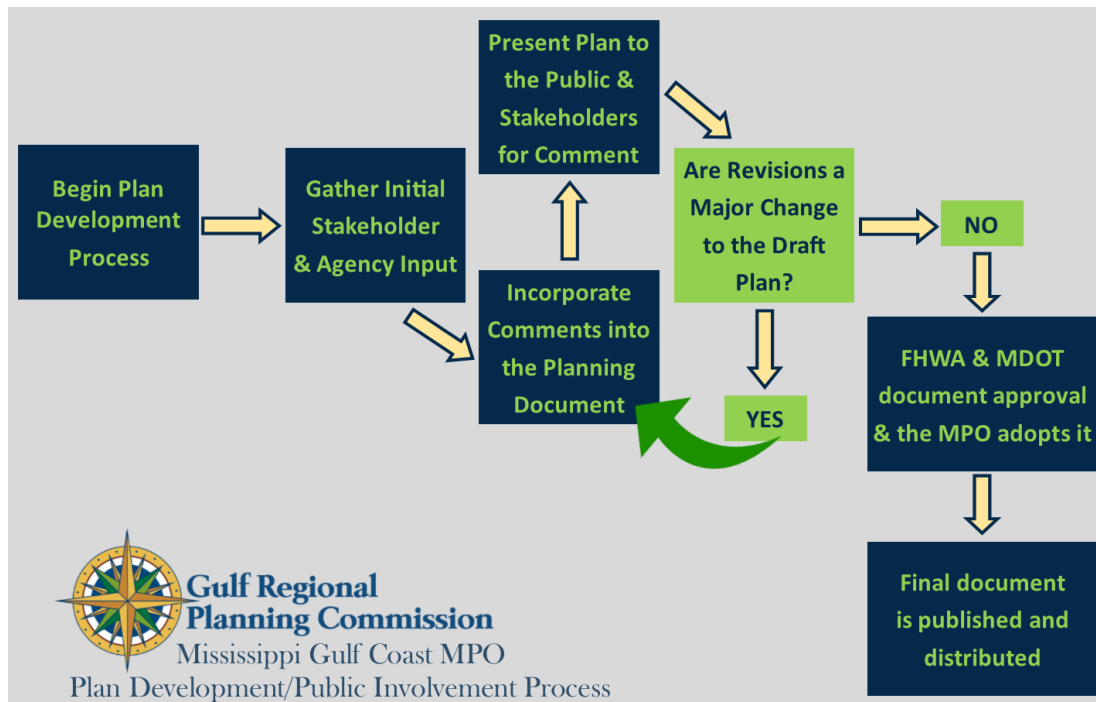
Begin Plan Development Process

Gather Initial Stakeholder & Agency Input

Present Plan to the Public & Stakeholders for Comment

Incorporate Comments into the Planning Document

Are Revisions a Major Change to the Draft Plan?

NO

YES

FHWA & MDOT document approval & the MPO adopts it

Final document is published and distributed

Gulf Regional Planning Commission
Mississippi Gulf Coast MPO
Plan Development/Public Involvement Process